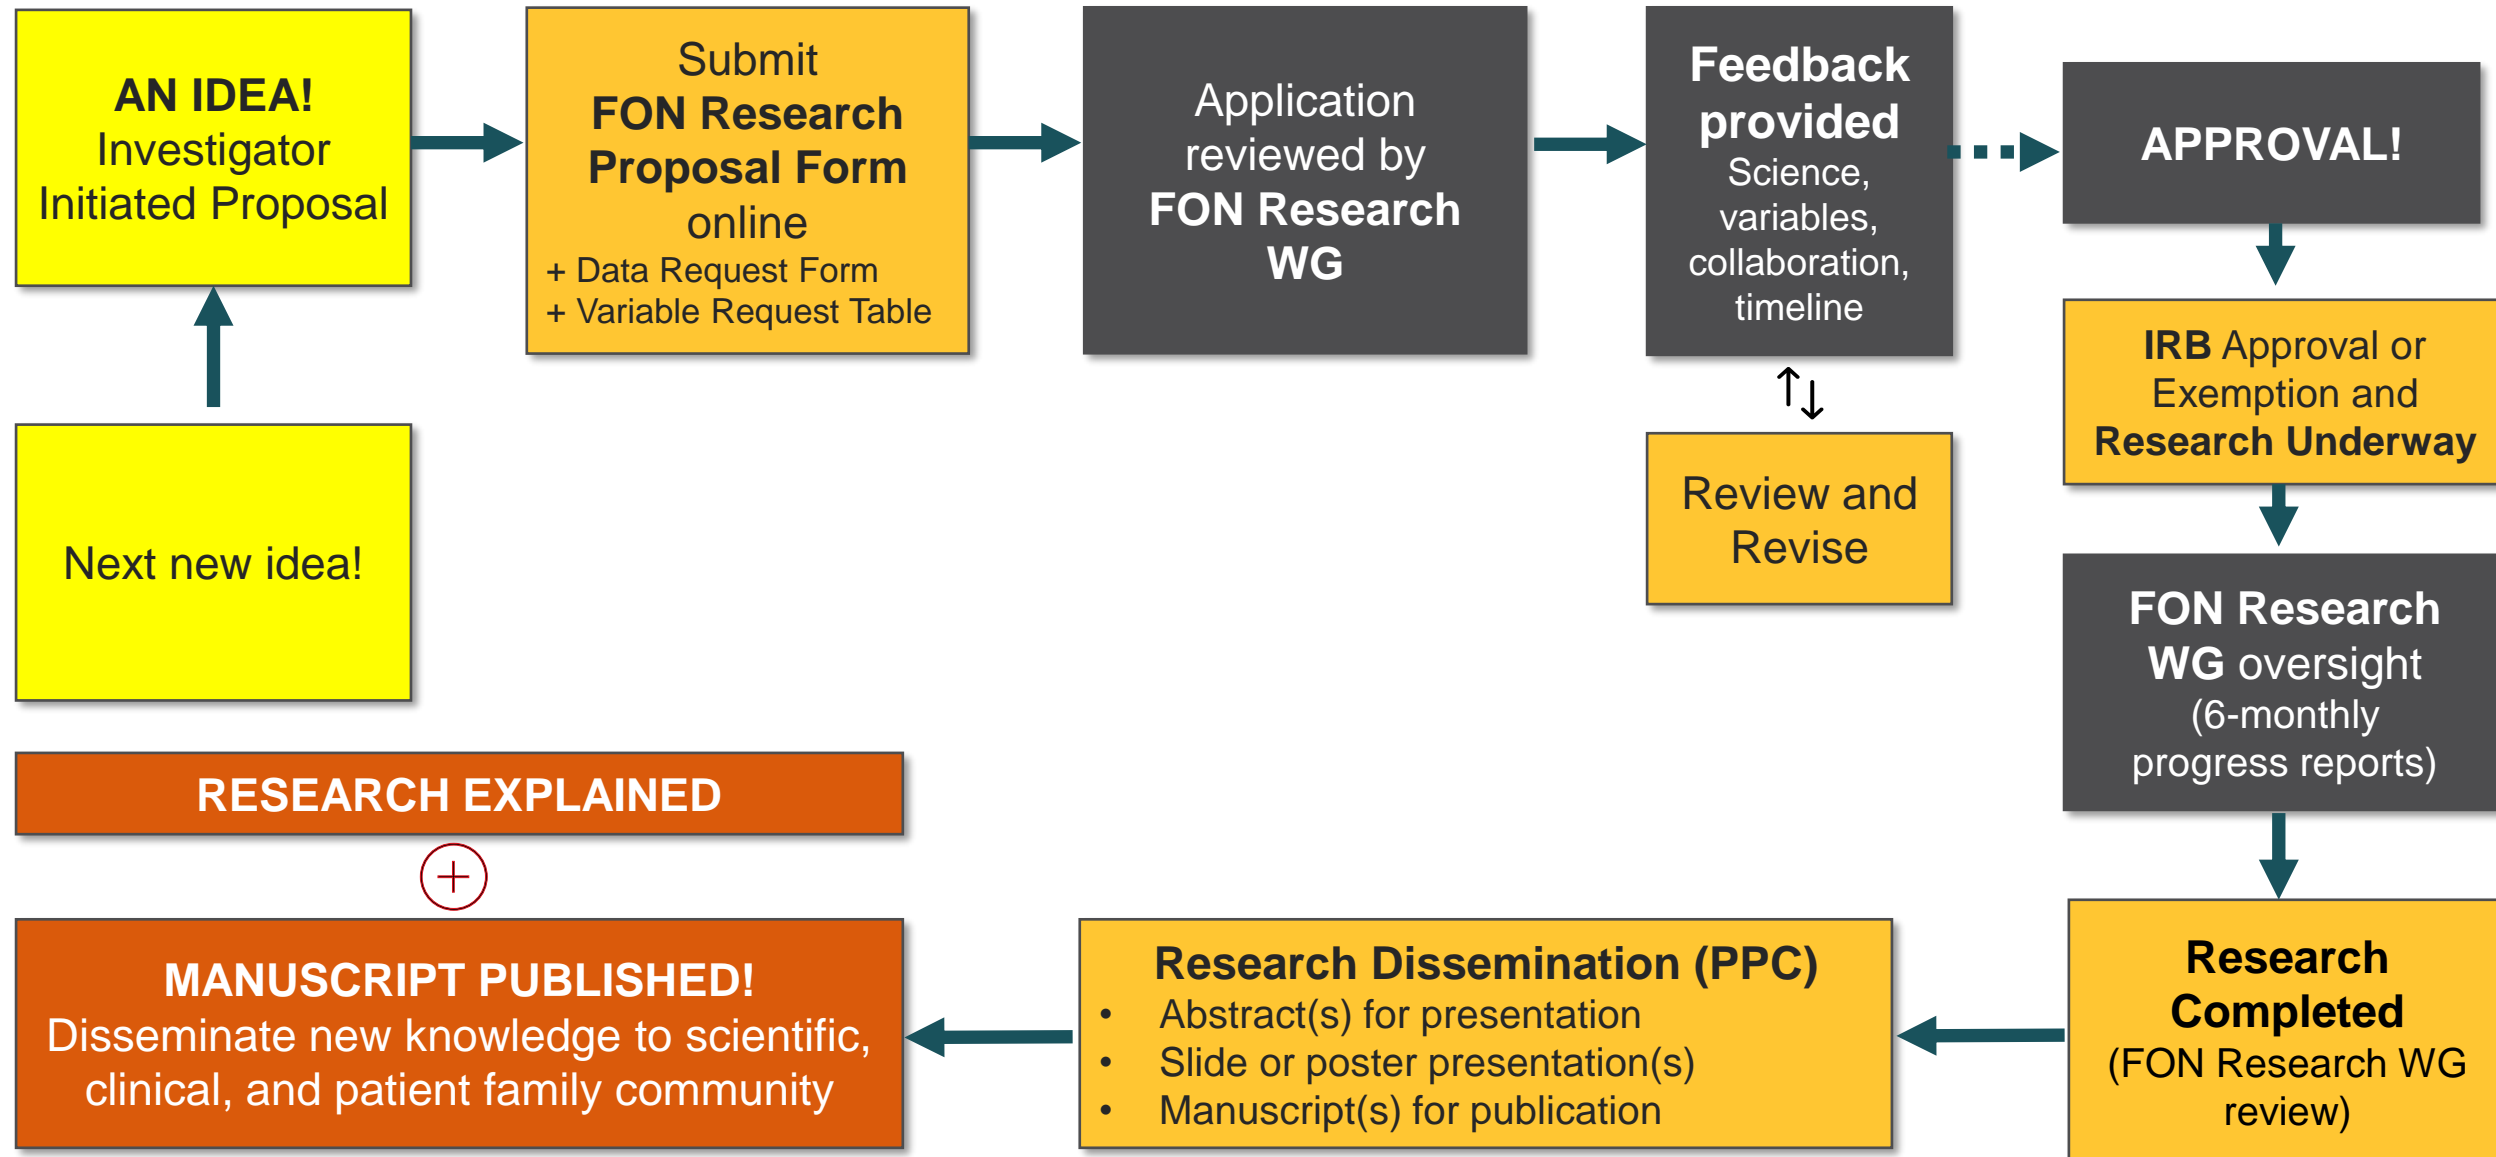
AN IDEA!
Investigator Initiated Proposal

Submit
FON Research Proposal Form online
+ Data Request Form
+ Variable Request Table

Application reviewed by
FON Research WG

Feedback provided
Science, variables, collaboration, timeline

APPROVAL!

Review and Revise

IRB Approval or Exemption and
Research Underway

FON Research WG oversight
(6-monthly progress reports)

Next new idea!

RESEARCH EXPLAINED

MANUSCRIPT PUBLISHED!
Disseminate new knowledge to scientific, clinical, and patient family community

Research Dissemination (PPC)
• Abstract(s) for presentation
• Slide or poster presentation(s)
• Manuscript(s) for publication

Research Completed
(FON Research WG review)